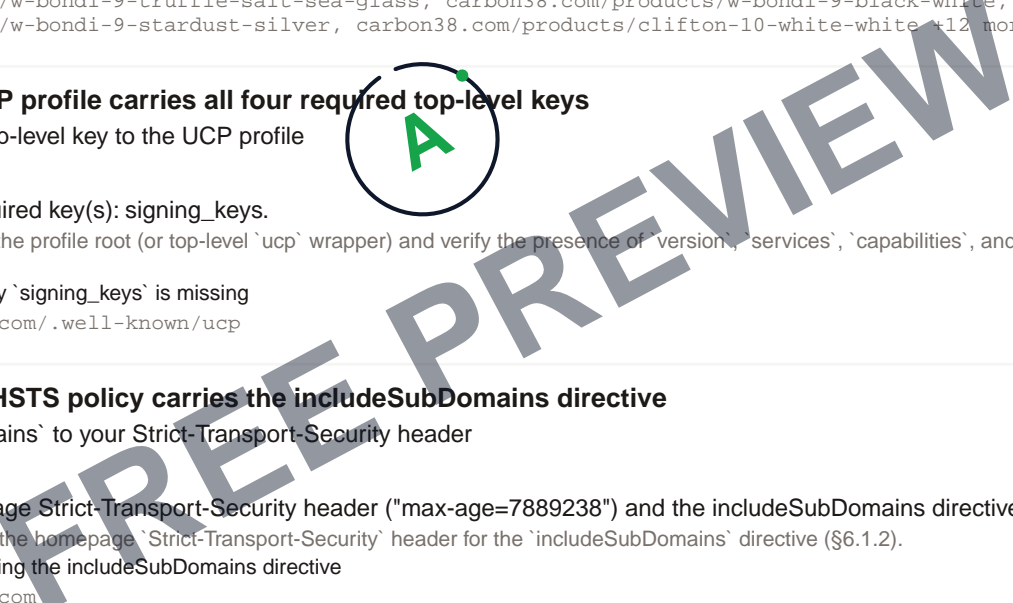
/w-bondi-9-truffle-salt-sea-glass, carbon38.com/products/w-bondi-9-black-white, /w-bondi-9-stardust-silver, carbon38.com/products/clifton-10-white-white +12 mor

A

P profile carries all four required top-level keys
p-level key to the UCP profile

ired key(s): signing_keys.
he profile root (or top-level `ucp` wrapper) and verify the presence of `version`, `services`, `capabilities`, and

y `signing_keys` is missing
com/.well-known/ucp

HSTS policy carries the includeSubDomains directive
ains` to your Strict-Transport-Security header

age Strict-Transport-Security header ("max-age=7889238") and the includeSubDomains directive
the homepage `Strict-Transport-Security` header for the `includeSubDomains` directive (§6.1.2).
ing the includeSubDomains directive
com

FREE PREVIEW